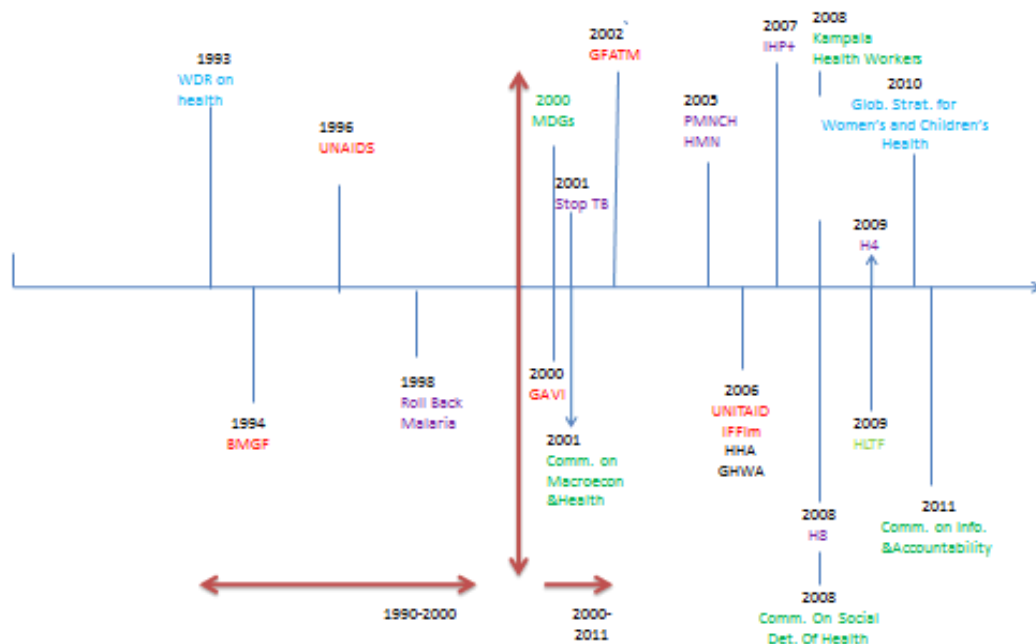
1993
WDR on health

1996
UNAIDS

2000
MDGs

2001
Stop TB

2002`
GFATM

2005
PMNCH
HMN

2007
IHP+

2008
Kampala
Health Workers

2010
Glob. Strat. for Women's and Children's Health

2009
H4

1994
BMGF

1998
Roll Back
Malaria

2000
GAVI

2001
Comm. on
Macroecon
&Health

2006
UNITAID
IFFIm
HHA
GHWA

2009
HLTF

2008
H8

2011
Comm. on Info.
&Accountability

2008
Comm. On Social
Det. Of Health

1990-2000

2000-
2011